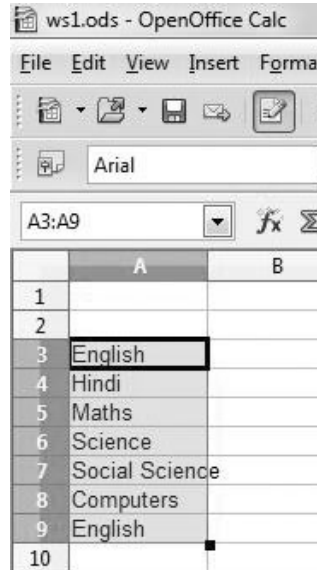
ws1.ods - OpenOffice Calc

File Edit View Insert Forma

Arial

A3:A9

| | A | B |
|---|---|---|
| 1 | | |
| 2 | | |
| 3 | English | |
| 4 | Hindi | |
| 5 | Maths | |
| 6 | Science | |
| 7 | Social Science | |
| 8 | Computers | |
| 9 | English | |
| 10 | | |